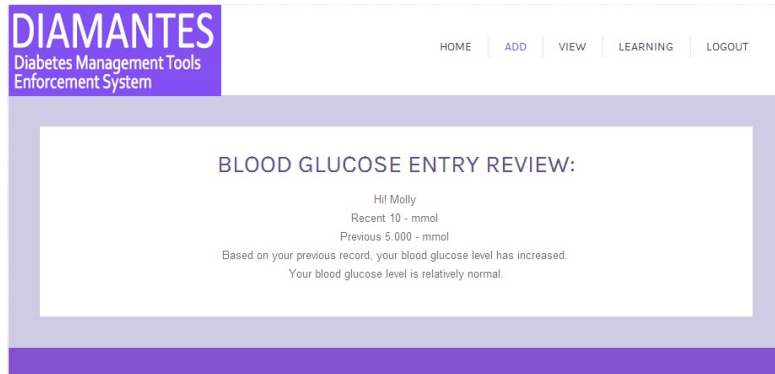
DIAMANTES
Diabetes Management Tools Enforcement System

HOME ADD VIEW LEARNING LOGOUT

BLOOD GLUCOSE ENTRY REVIEW:

Hi! Molly
Recent 10 - mmol
Previous 5.000 - mmol
Based on your previous record, your blood glucose level has increased.
Your blood glucose level is relatively normal.